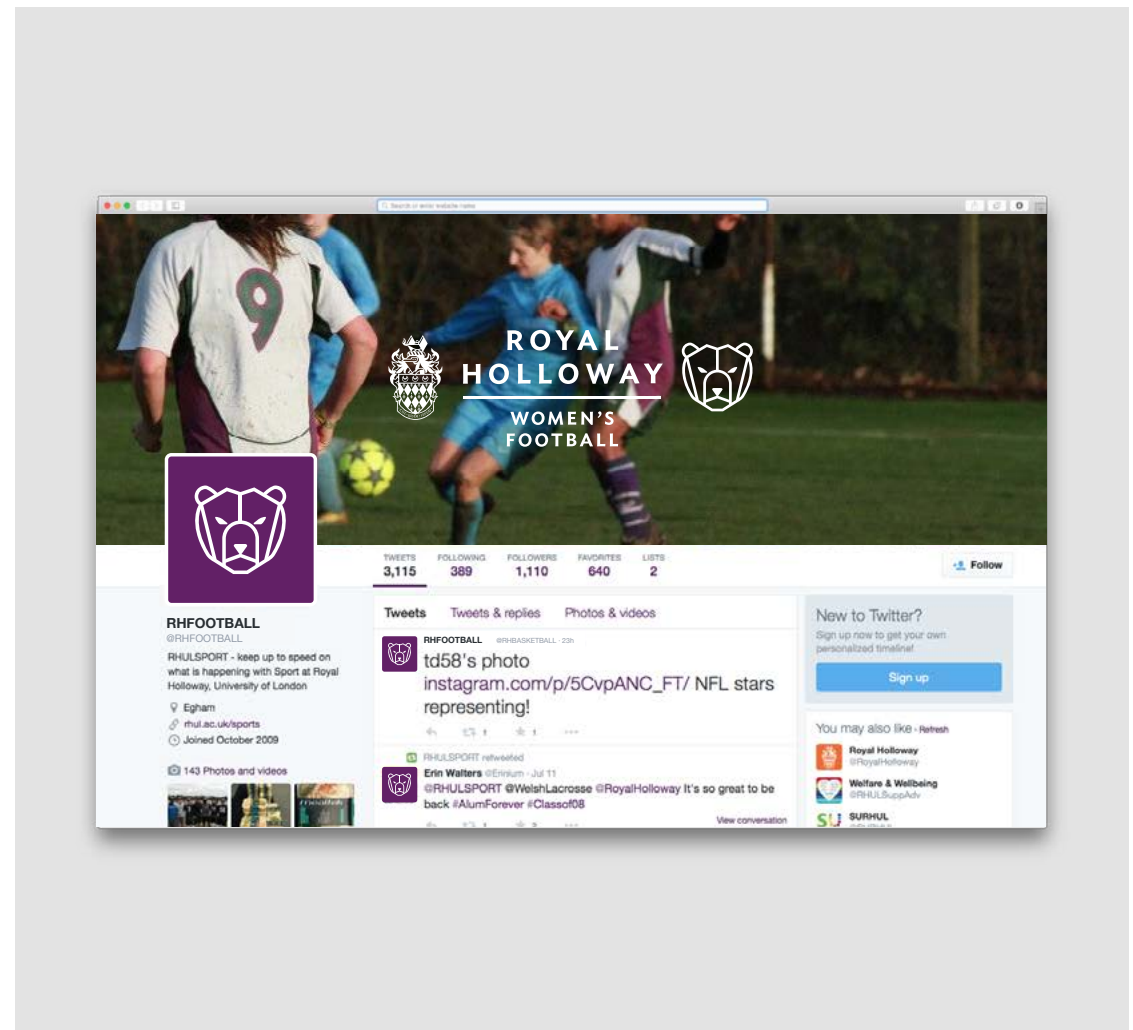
Search or enter website name

9

ROYAL HOLLOWAY

WOMEN'S FOOTBALL

TWEETS 3,115
FOLLOWING 389
FOLLOWERS 1,110
FAVORITES 640
LISTS 2

Follow

RHFOOTBALL
@RHFOOTBALL

RHULSPORT - keep up to speed on what is happening with Sport at Royal Holloway, University of London

Egham
rhul.ac.uk/sports
Joined October 2009

143 Photos and videos

Tweets Tweets & replies Photos & videos

RHFOOTBALL @RHBASKETBALL · 23h
td58's photo instagram.com/p/5CvpANC_FT/ NFL stars representing!

1 1

RHULSPORT retweeted
Erin Walters @Erinium · Jul 11
@RHULSPORT @WelshLacrosse @RoyalHolloway It's so great to be back #AlumForever #Classof08

1 2

View conversation

New to Twitter?
Sign up now to get your own personalized timeline!

Sign up

You may also like · Refresh

Royal Holloway
@RoyalHolloway

Welfare & Wellbeing
@RHULSuppAdv

SU
SURHUL
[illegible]